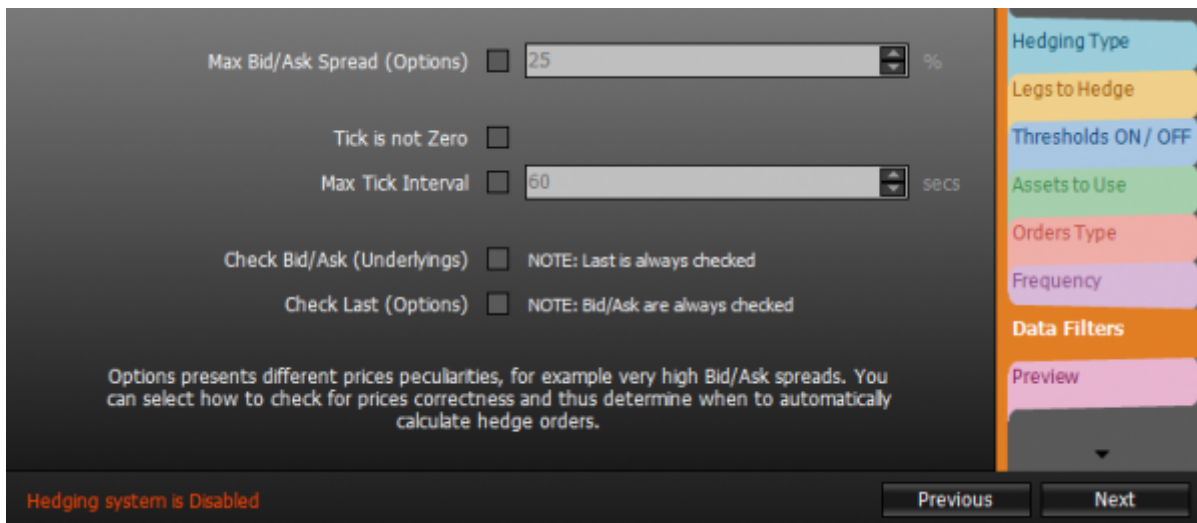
Max Bid/Ask Spread (Options) 25 %

Tick is not Zero

Max Tick Interval 60 secs

Check Bid/Ask (Underlyings) NOTE: Last is always checked

Check Last (Options) NOTE: Bid/Ask are always checked

Options presents different prices peculiarities, for example very high Bid/Ask spreads. You can select how to check for prices correctness and thus determine when to automatically calculate hedge orders.

Hedging Type
Legs to Hedge
Thresholds ON / OFF
Assets to Use
Orders Type
Frequency
Data Filters
Preview

Hedging system is Disabled

Previous
Next